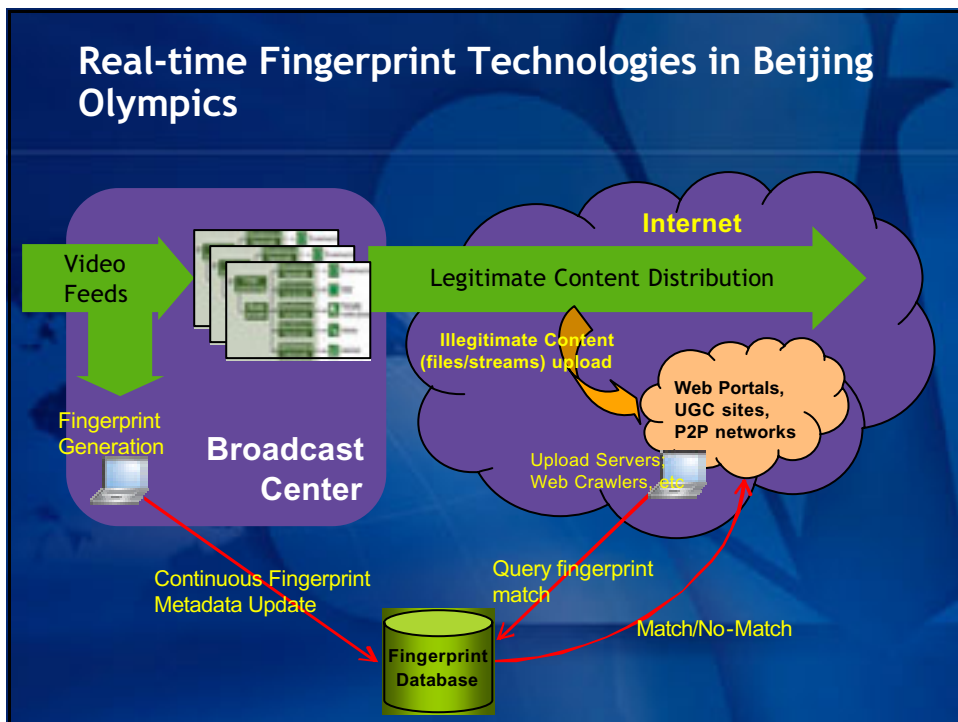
Real-time Fingerprint Technologies in Beijing Olympics

Video Feeds

Internet

Legitimate Content Distribution

Illegitimate Content (files/streams) upload

Web Portals, UGC sites, P2P networks

Fingerprint Generation

Broadcast Center

Upload Servers, Web Crawlers, etc

Continuous Fingerprint Metadata Update

Query fingerprint match

Match/No-Match

Fingerprint Database